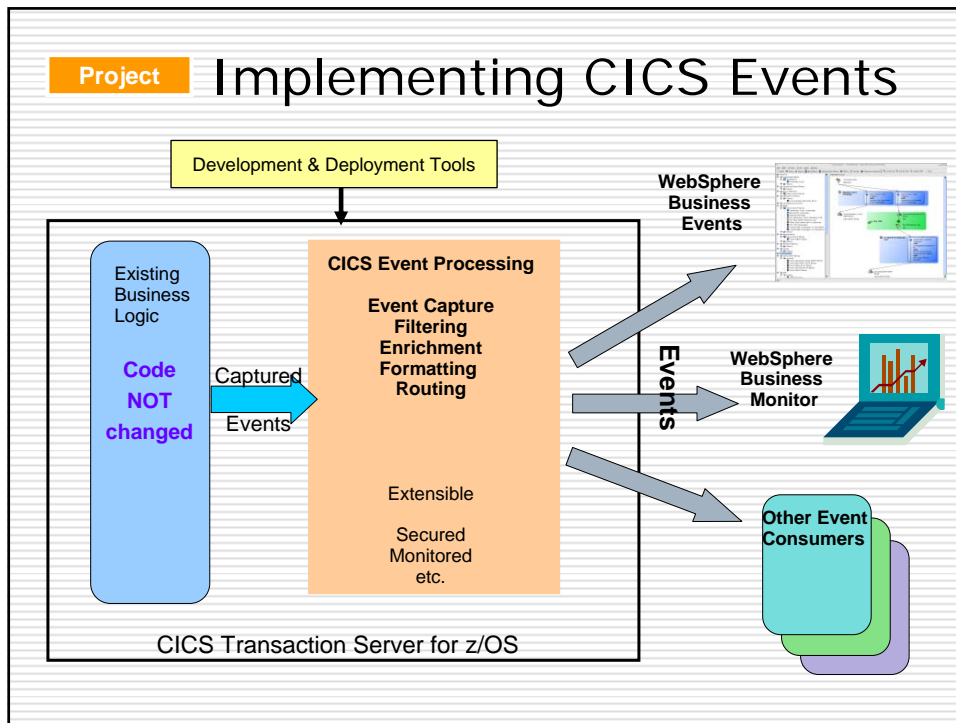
Project

Implementing CICS Events

Development & Deployment Tools

Existing Business Logic

Code NOT changed

Captured Events

CICS Event Processing

Event Capture
Filtering
Enrichment
Formatting
Routing

Extensible

Secured
Monitored
etc.

CICS Transaction Server for z/OS

Events

WebSphere Business Events

WebSphere Business Monitor

Other Event Consumers